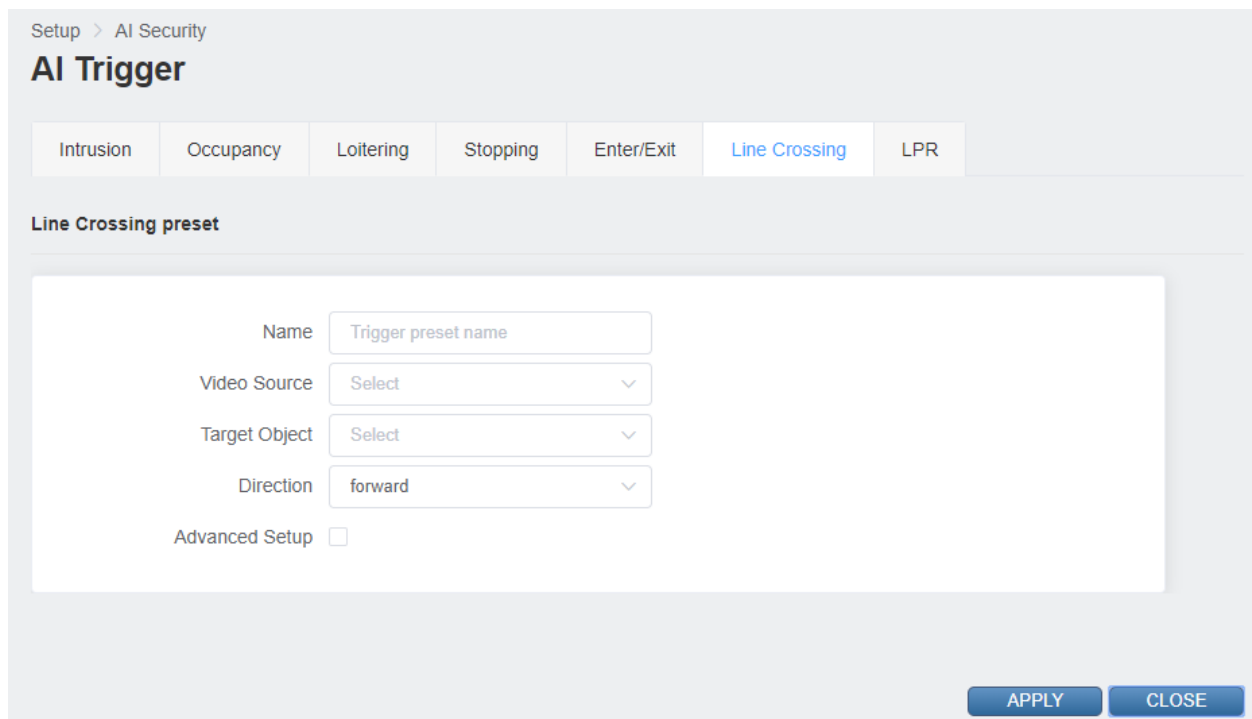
Setup > AI Security

AI Trigger

Intrusion | Occupancy | Loitering | Stopping | Enter/Exit | Line Crossing | LPR

Line Crossing preset

Name Trigger preset name

Video Source Select

Target Object Select

Direction forward

Advanced Setup

APPLY CLOSE